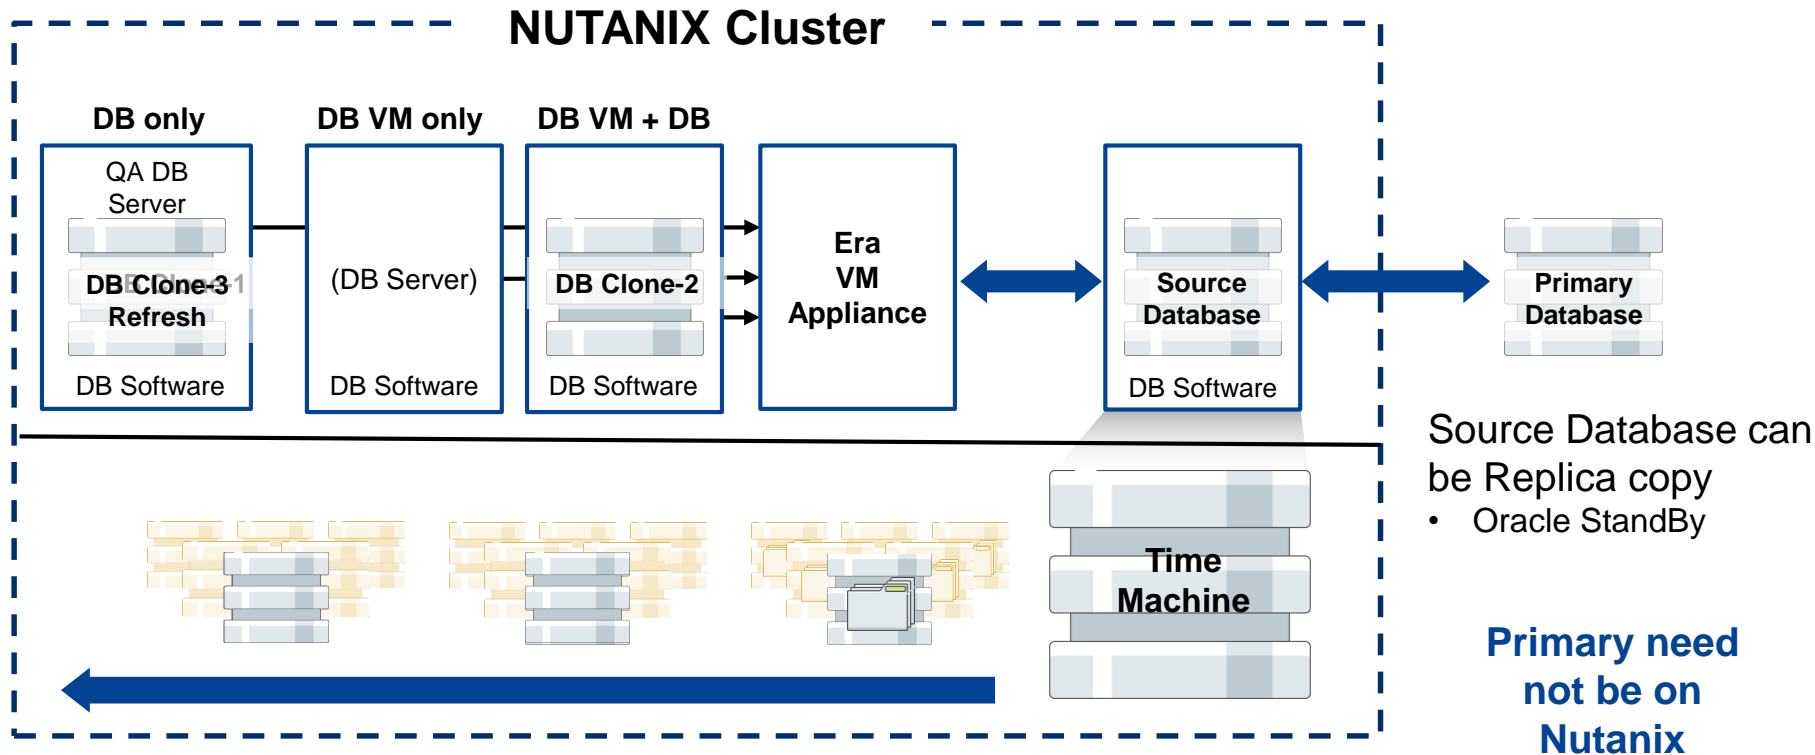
NUTANIX Cluster

DB only

QA DB Server

DB Clone-3 Refresh

DB Software

DB VM only

(DB Server)

DB Software

DB VM + DB

DB Clone-2

DB Software

Era VM Appliance

Source Database

DB Software

Primary Database

Source Database can be Replica copy

• Oracle StandBy

Time Machine

Primary need not be on Nutanix